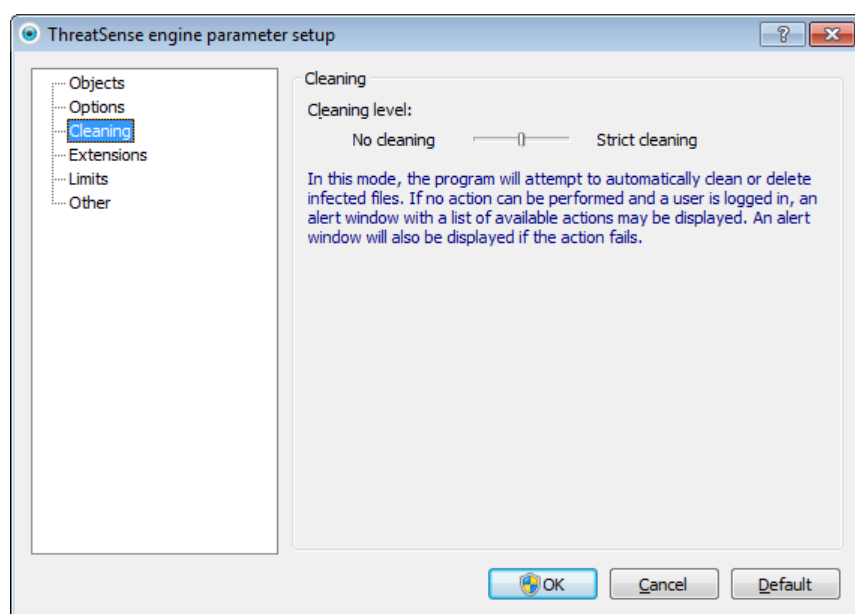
ThreatSense engine parameter setup

?

Objects
Options
Cleaning
Extensions
Limits
Other

Cleaning

Cleaning level:

No cleaning

Strict cleaning

In this mode, the program will attempt to automatically clean or delete infected files. If no action can be performed and a user is logged in, an alert window with a list of available actions may be displayed. An alert window will also be displayed if the action fails.

OK

Cancel

Default